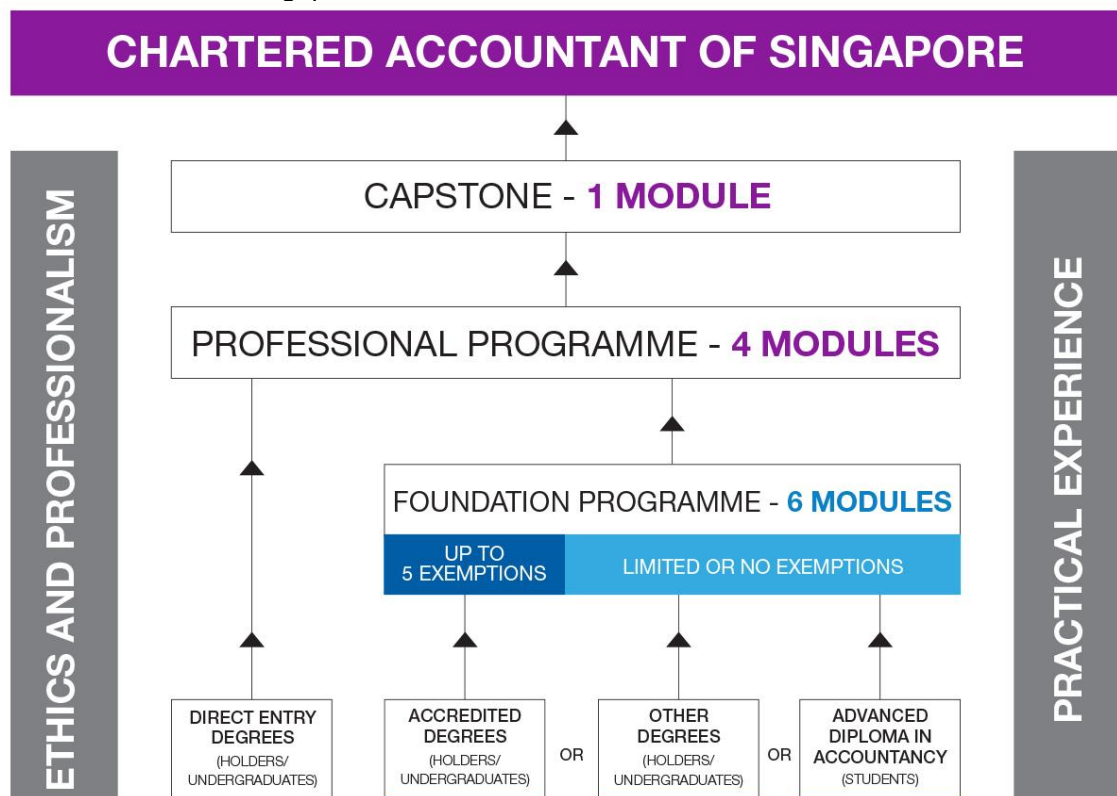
CHARTERED ACCOUNTANT OF SINGAPORE

ETHICS AND PROFESSIONALISM

CAPSTONE - 1 MODULE

PROFESSIONAL PROGRAMME - 4 MODULES

FOUNDATION PROGRAMME - 6 MODULES

UP TO 5 EXEMPTIONS

LIMITED OR NO EXEMPTIONS

DIRECT ENTRY DEGREES (HOLDERS/ UNDERGRADUATES)

ACCREDITED DEGREES (HOLDERS/ UNDERGRADUATES)

OR

OTHER DEGREES (HOLDERS/ UNDERGRADUATES)

OR

ADVANCED DIPLOMA IN ACCOUNTANCY (STUDENTS)

PRACTICAL EXPERIENCE